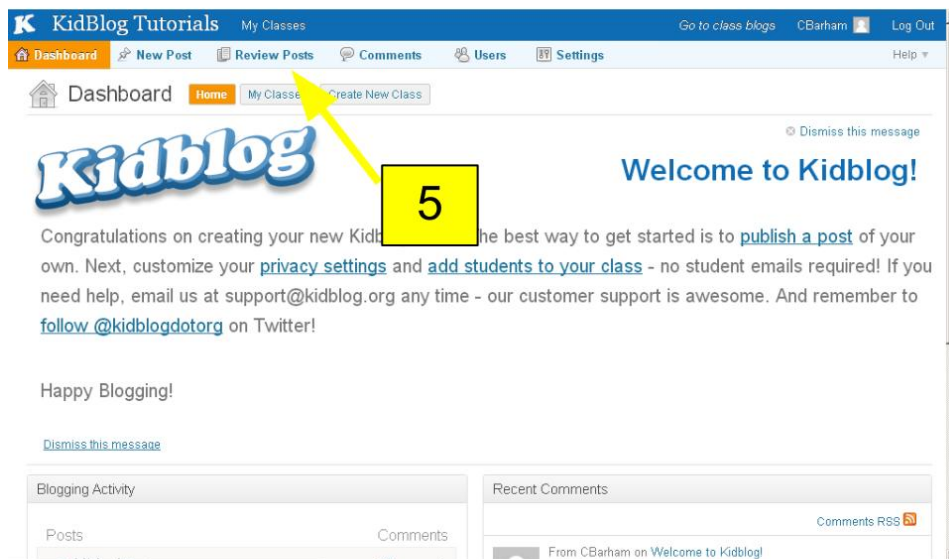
K KidBlog Tutorials My Classes Go to class blogs CBarham Log Out

Dashboard New Post Review Posts Comments Users Settings Help

Dashboard Home My Classes Create New Class

Dismiss this message

Kidblog

Welcome to Kidblog!

5

Congratulations on creating your new Kidb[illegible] he best way to get started is to publish a post of your own. Next, customize your privacy settings and add students to your class - no student emails required! If you need help, email us at support@kidblog.org any time - our customer support is awesome. And remember to follow @kidblogdotorg on Twitter!

Happy Blogging!

Dismiss this message

Blogging Activity

Posts Comments

Recent Comments

Comments RSS

From CBarham on Welcome to Kidblog!